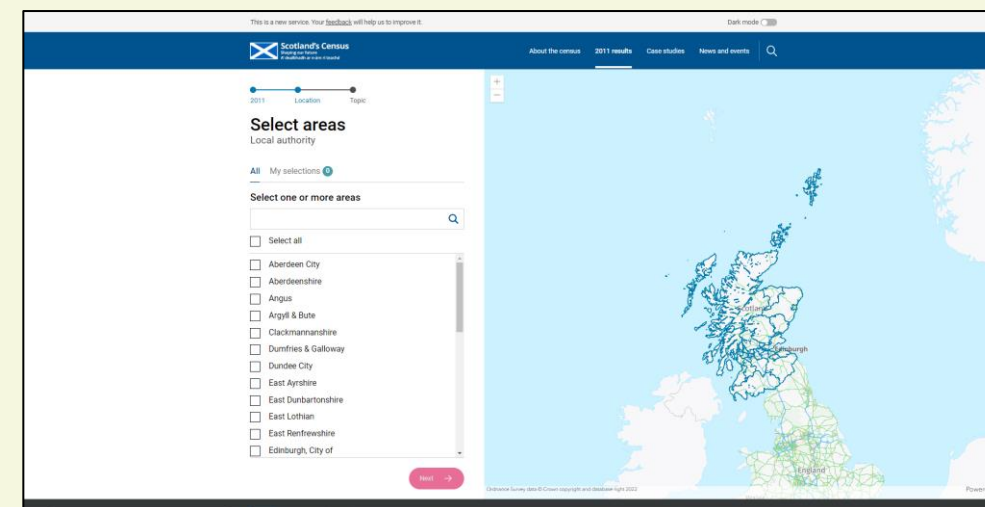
This is a new service. Your feedback will help us to improve it.

Dark mode

Scotland's Census
Shaping our future
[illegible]

About the census
2011 results
Case studies
News and events

2011
Location
Topic

Select areas
Local authority

All
My selections 0

Select one or more areas

Select all

Aberdeen City
Aberdeenshire
Angus
Argyll & Bute
Clackmannanshire
Dumfries & Galloway
Dundee City
East Ayrshire
East Dunbartonshire
East Lothian
East Renfrewshire
Edinburgh, City of

Next →

+
−

Scotland
Edinburgh
England

Ordnance Survey data © Crown copyright and database right 2022

Power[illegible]